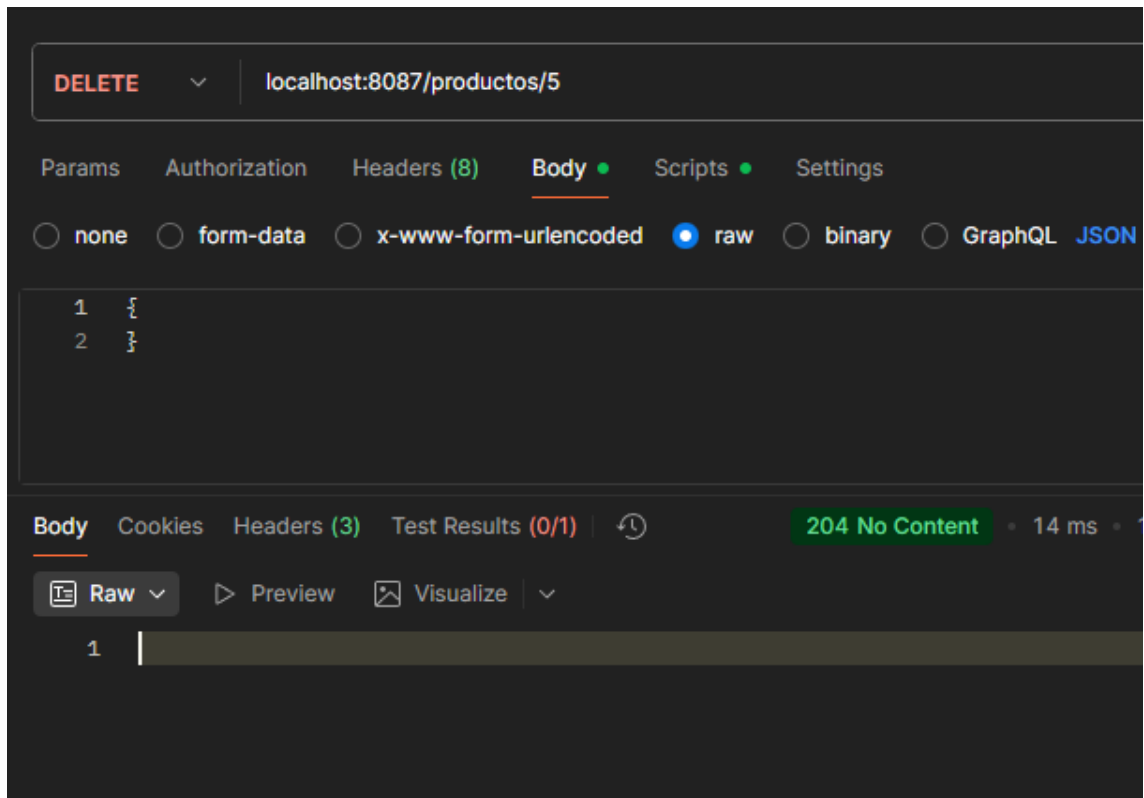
DELETE localhost:8087/productos/5

Params Authorization Headers (8) Body Scripts Settings

none form-data x-www-form-urlencoded raw binary GraphQL JSON

1 {
2 }

Body Cookies Headers (3) Test Results (0/1) 204 No Content • 14 ms •

Raw Preview Visualize

1